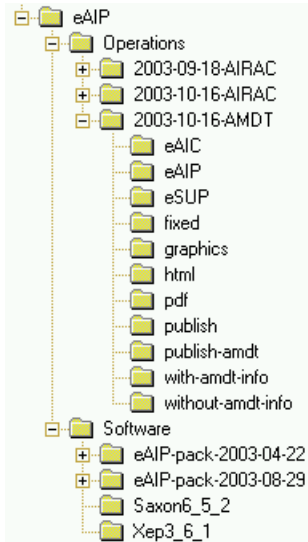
eAIP
Operations
2003-09-18-AIRAC
2003-10-16-AIRAC
2003-10-16-AMDT
eAIC
eAIP
eSUP
fixed
graphics
html
pdf
publish
publish-amdt
with-amdt-info
without-amdt-info
Software
eAIP-pack-2003-04-22
eAIP-pack-2003-08-29
Saxon6_5_2
Xep3_6_1